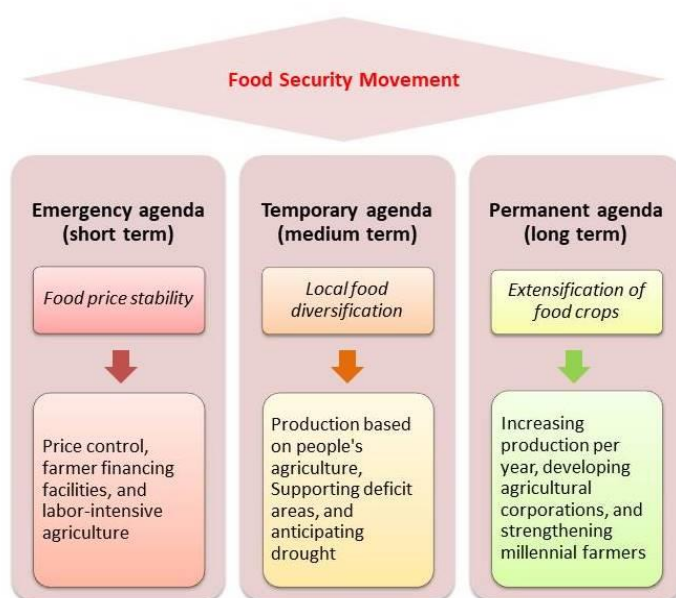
Food Security Movement

Emergency agenda (short term)

Food price stability

Price control, farmer financing facilities, and labor-intensive agriculture

Temporary agenda (medium term)

Local food diversification

Production based on people's agriculture, Supporting deficit areas, and anticipating drought

Permanent agenda (long term)

Extensification of food crops

Increasing production per year, developing agricultural corporations, and strengthening millennial farmers